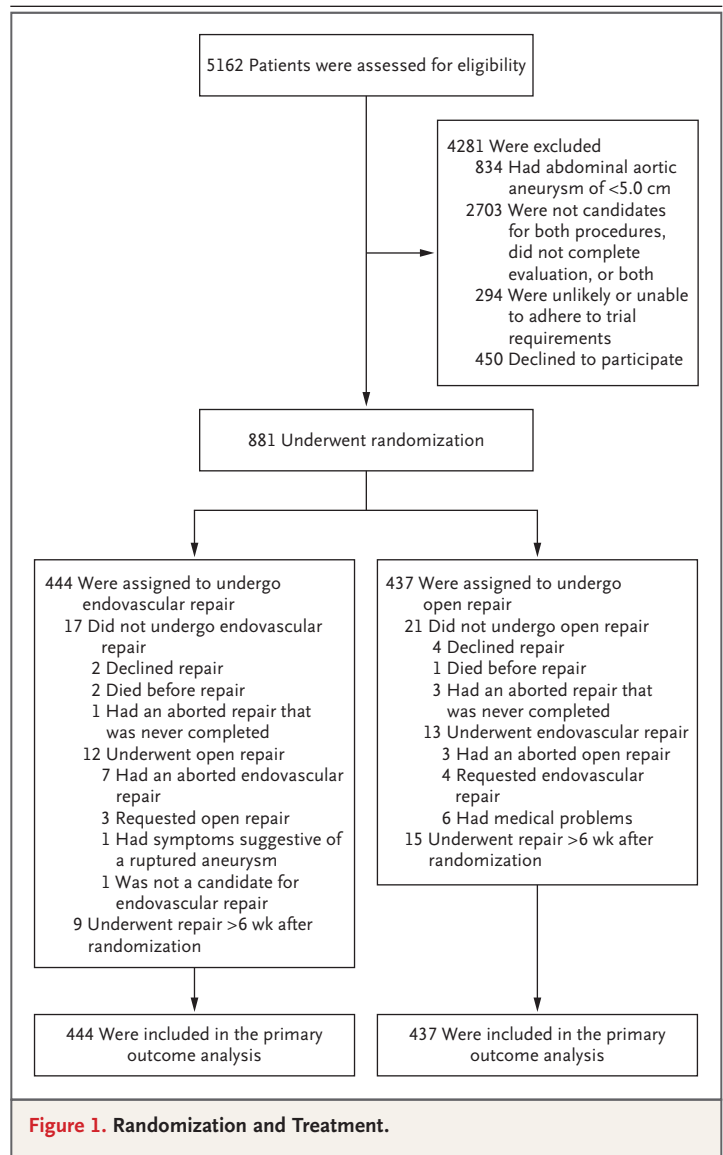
5162 Patients were assessed for eligibility

4281 Were excluded
834 Had abdominal aortic aneurysm of <5.0 cm
2703 Were not candidates for both procedures, did not complete evaluation, or both
294 Were unlikely or unable to adhere to trial requirements
450 Declined to participate

881 Underwent randomization

444 Were assigned to undergo endovascular repair
17 Did not undergo endovascular repair
2 Declined repair
2 Died before repair
1 Had an aborted repair that was never completed
12 Underwent open repair
7 Had an aborted endovascular repair
3 Requested open repair
1 Had symptoms suggestive of a ruptured aneurysm
1 Was not a candidate for endovascular repair
9 Underwent repair >6 wk after randomization

437 Were assigned to undergo open repair
21 Did not undergo open repair
4 Declined repair
1 Died before repair
3 Had an aborted repair that was never completed
13 Underwent endovascular repair
3 Had an aborted open repair
4 Requested endovascular repair
6 Had medical problems
15 Underwent repair >6 wk after randomization

444 Were included in the primary outcome analysis

437 Were included in the primary outcome analysis

Figure 1. Randomization and Treatment.